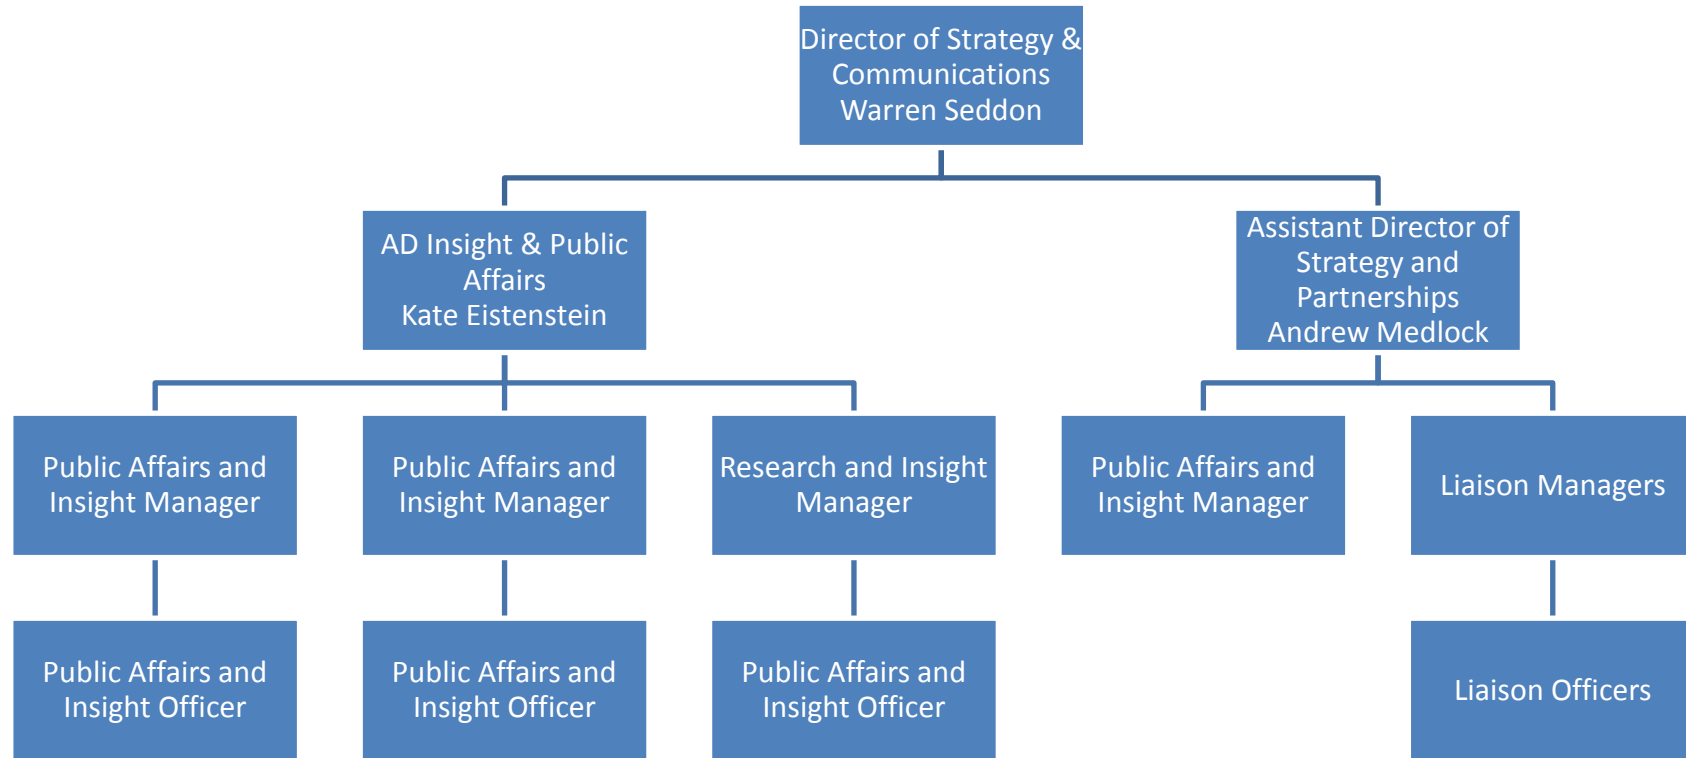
Director of Strategy & Communications
Warren Seddon

AD Insight & Public Affairs
Kate Eistenstein

Assistant Director of Strategy and Partnerships
Andrew Medlock

Public Affairs and Insight Manager

Public Affairs and Insight Manager

Research and Insight Manager

Public Affairs and Insight Manager

Liaison Managers

Public Affairs and Insight Officer

Public Affairs and Insight Officer

Public Affairs and Insight Officer

Liaison Officers